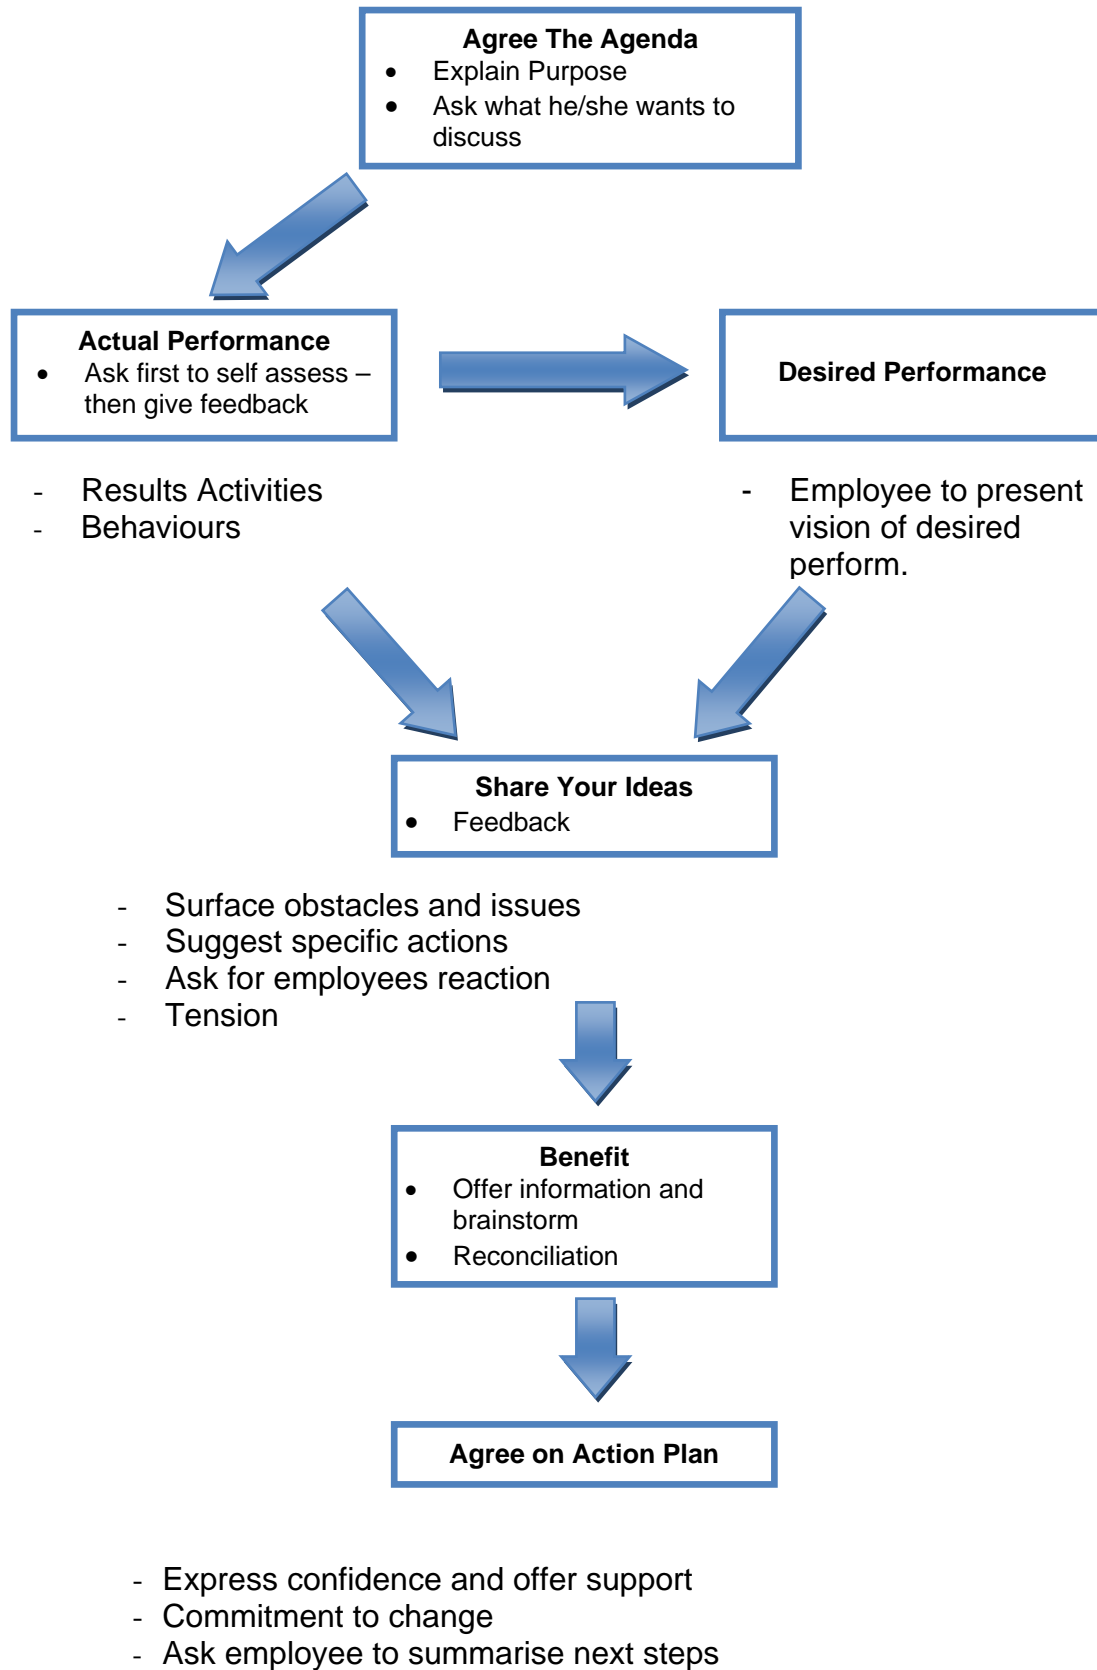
**Agree The Agenda**
- Explain Purpose
- Ask what he/she wants to discuss

**Actual Performance**
- Ask first to self assess – then give feedback

- Results Activities
- Behaviours

**Desired Performance**

- Employee to present vision of desired perform.

**Share Your Ideas**
- Feedback

- Surface obstacles and issues
- Suggest specific actions
- Ask for employees reaction
- Tension

**Benefit**
- Offer information and brainstorm
- Reconciliation

**Agree on Action Plan**

- Express confidence and offer support
- Commitment to change
- Ask employee to summarise next steps